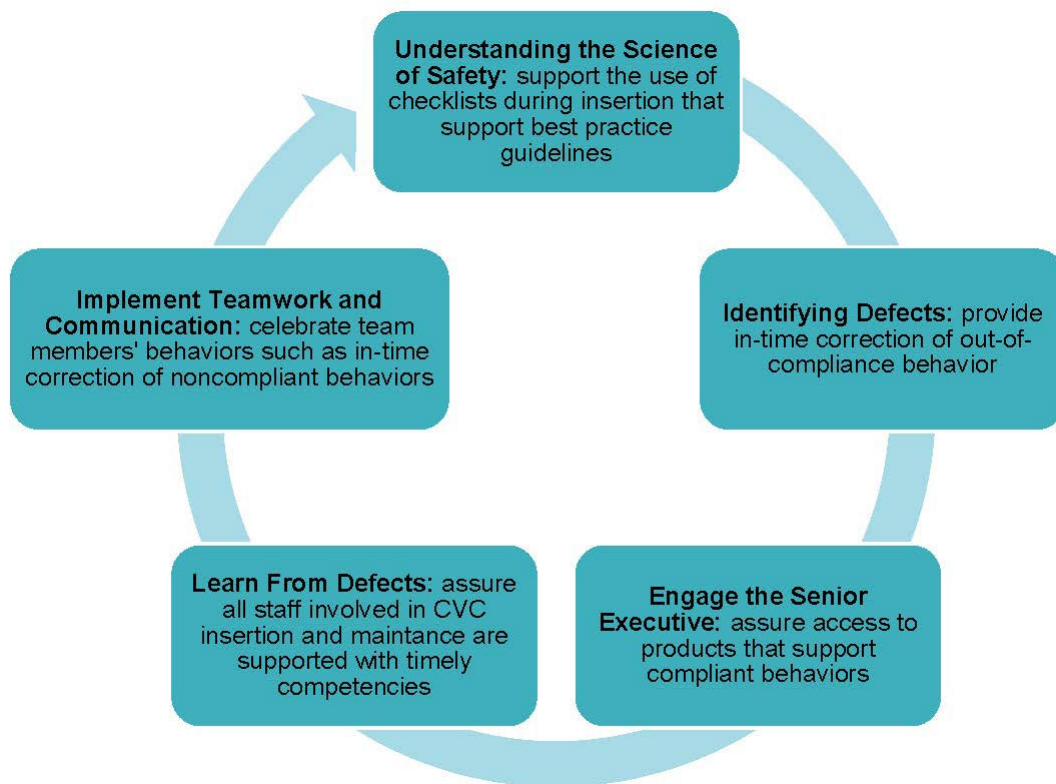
**Understanding the Science of Safety:** support the use of checklists during insertion that support best practice guidelines

**Identifying Defects:** provide in-time correction of out-of-compliance behavior

**Engage the Senior Executive:** assure access to products that support compliant behaviors

**Learn From Defects:** assure all staff involved in CVC insertion and maintance are supported with timely competencies

**Implement Teamwork and Communication:** celebrate team members' behaviors such as in-time correction of noncompliant behaviors